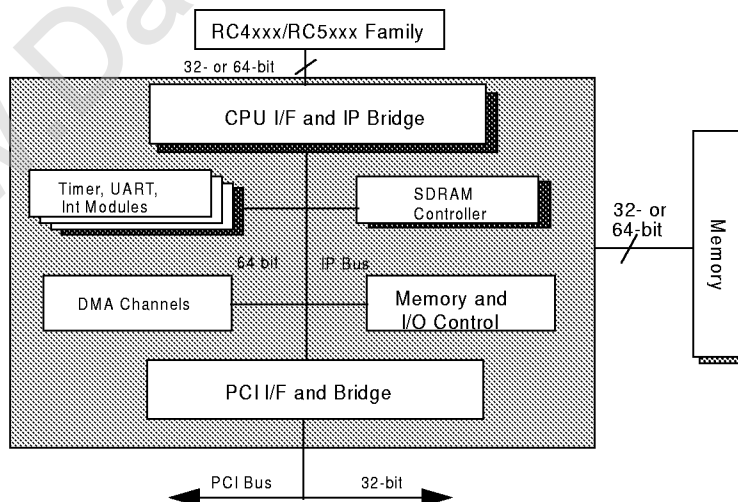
RC4xxx/RC5xxx Family

32- or 64-bit

CPU I/F and IP Bridge

Timer, UART, Int Modules

SDRAM Controller

32- or 64-bit

Memory

64 bit

IP Bus

DMA Channels

Memory and I/O Control

PCI I/F and Bridge

PCI Bus

32-bit